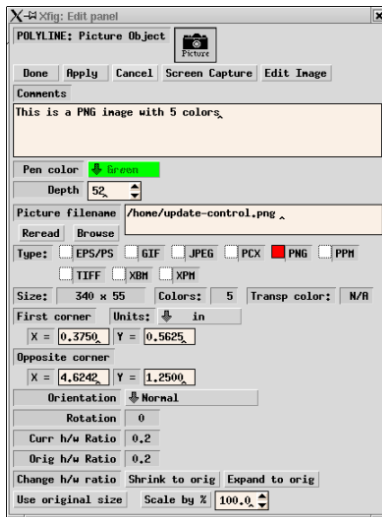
Xfig: Edit panel

POLYLINE: Picture Object

Picture

Done Apply Cancel Screen Capture Edit Image

Comments

This is a PNG image with 5 colors

Pen color Green

Depth 52

Picture filename /home/update-control.png

Reread Browse

Type: EPS/PS GIF JPEG PCX PNG PPM TIFF XBM XPM

Size: 340 x 55 Colors: 5 Transp color: N/A

First corner Units: in

X = 0.3750 Y = 0.5625

Opposite corner

X = 4.6242 Y = 1.2500

Orientation Normal

Rotation 0

Curr h/w Ratio 0.2

Orig h/w Ratio 0.2

Change h/w ratio Shrink to orig Expand to orig

Use original size Scale by % 100.0